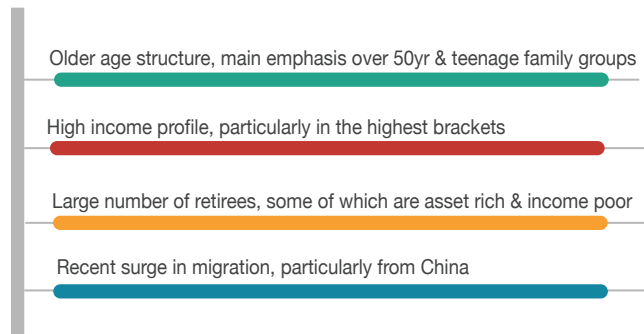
Older age structure, main emphasis over 50yr & teenage family groups

High income profile, particularly in the highest brackets

Large number of retirees, some of which are asset rich & income poor

Recent surge in migration, particularly from China